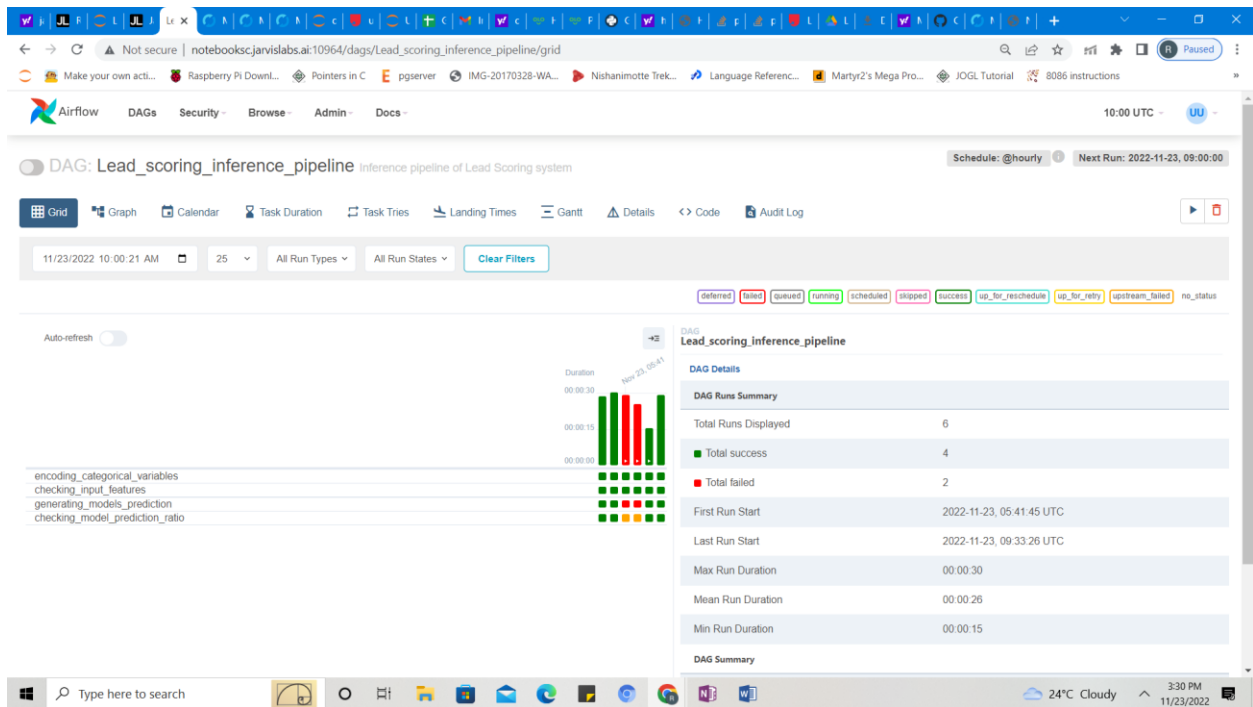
Not secure | notebooksc.jarvislabs.ai:10964/dags/Lead_scoring_inference_pipeline/grid

Paused

Make your own acti... Raspberry Pi Downl... Pointers in C pgserver IMG-20170328-WA... Nishanimotte Trek... Language Referenc... Martyr2's Mega Pro... JOGL Tutorial 8086 instructions

Airflow DAGs Security Browse Admin Docs 10:00 UTC UU

DAG: Lead_scoring_inference_pipeline Inference pipeline of Lead Scoring system

Schedule: @hourly Next Run: 2022-11-23, 09:00:00

Grid Graph Calendar Task Duration Task Tries Landing Times Gantt Details Code Audit Log

11/23/2022 10:00:21 AM 25 All Run Types All Run States Clear Filters

deferred failed queued running scheduled skipped success up_for_reschedule up_for_retry upstream_failed no_status

Auto-refresh

Duration
Nov 23, 05:41
00:00:30
00:00:15
00:00:00

encoding_categorical_variables
checking_input_features
generating_models_prediction
checking_model_prediction_ratio

DAG
Lead_scoring_inference_pipeline

DAG Details

| DAG Runs Summary | |
|---|---|
| Total Runs Displayed | 6 |
| Total success | 4 |
| Total failed | 2 |
| First Run Start | 2022-11-23, 05:41:45 UTC |
| Last Run Start | 2022-11-23, 09:33:26 UTC |
| Max Run Duration | 00:00:30 |
| Mean Run Duration | 00:00:26 |
| Min Run Duration | 00:00:15 |

DAG Summary

Type here to search 24°C Cloudy 3:30 PM 11/23/2022